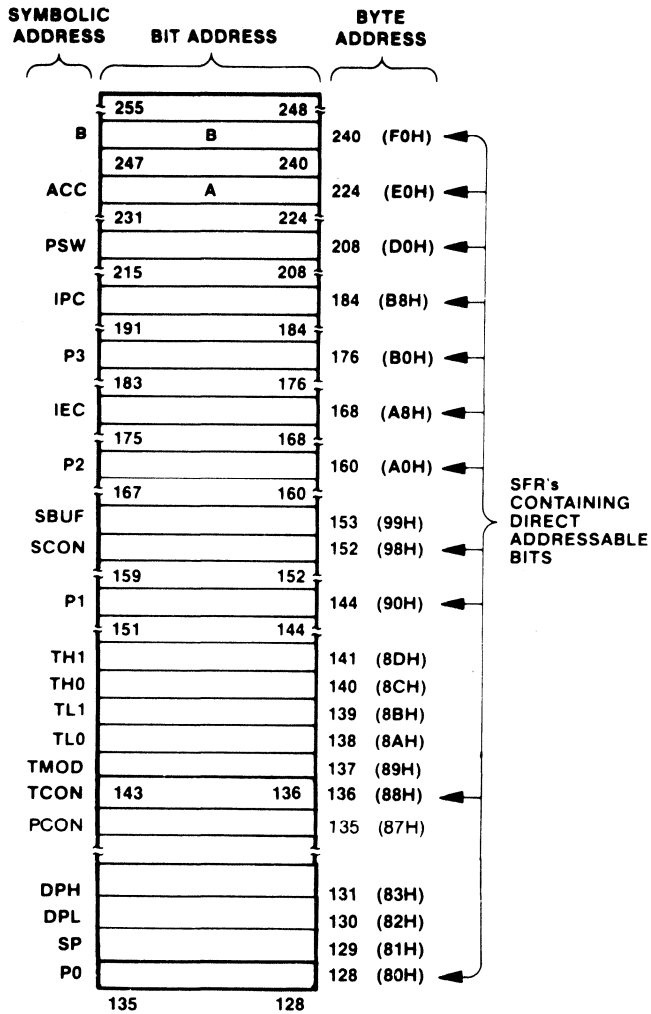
SYMBOLIC ADDRESS

BIT ADDRESS

BYTE ADDRESS

| SYMBOLIC ADDRESS | BIT ADDRESS | BYTE ADDRESS |
|---|---|---|
| | 255 248 | |
| B | B | 240 (F0H) |
| | 247 240 | |
| ACC | A | 224 (E0H) |
| | 231 224 | |
| PSW | | 208 (D0H) |
| | 215 208 | |
| IPC | | 184 (B8H) |
| | 191 184 | |
| P3 | | 176 (B0H) |
| | 183 176 | |
| IEC | | 168 (A8H) |
| | 175 168 | |
| P2 | | 160 (A0H) |
| | 167 160 | |
| SBUF | | 153 (99H) |
| SCON | | 152 (98H) |
| | 159 152 | |
| P1 | | 144 (90H) |
| | 151 144 | |
| TH1 | | 141 (8DH) |
| TH0 | | 140 (8CH) |
| TL1 | | 139 (8BH) |
| TL0 | | 138 (8AH) |
| TMOD | | 137 (89H) |
| TCON | 143 136 | 136 (88H) |
| PCON | | 135 (87H) |
| DPH | | 131 (83H) |
| DPL | | 130 (82H) |
| SP | | 129 (81H) |
| P0 | | 128 (80H) |
| | 135 128 | |

SFR's CONTAINING DIRECT ADDRESSABLE BITS